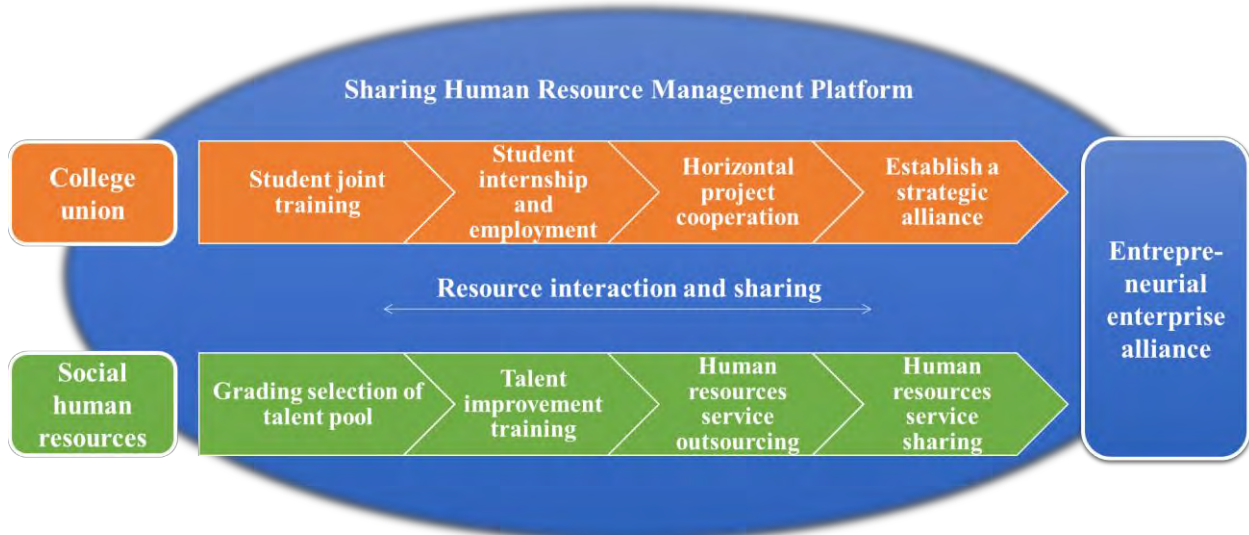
Sharing Human Resource Management Platform

College union

Student joint training

Student internship and employment

Horizontal project cooperation

Establish a strategic alliance

Resource interaction and sharing

Social human resources

Grading selection of talent pool

Talent improvement training

Human resources service outsourcing

Human resources service sharing

Entrepreneurial enterprise alliance